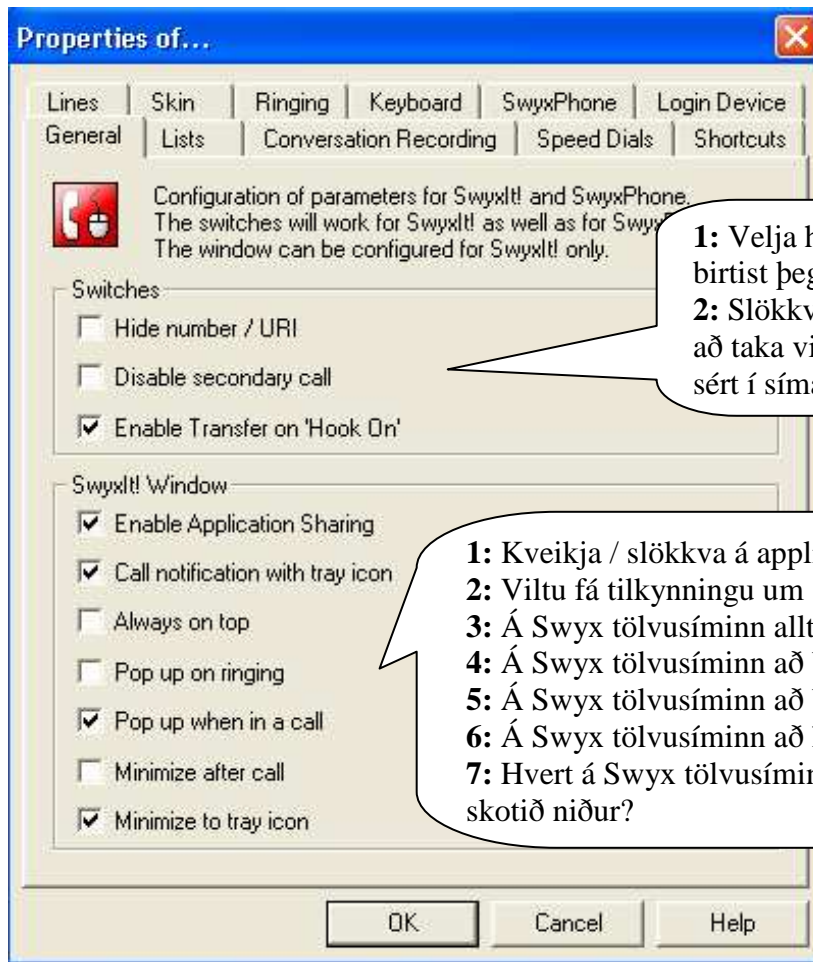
Properties of...

Lines | Skin | Ringing | Keyboard | SwyxPhone | Login Device
General | Lists | Conversation Recording | Speed Dials | Shortcuts

Configuration of parameters for SwyxIt! and SwyxPhone. The switches will work for SwyxIt! as well as for Swyx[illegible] The window can be configured for SwyxIt! only.

**1:** Velja h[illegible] birtist þeg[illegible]
**2:** Slökkv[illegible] að taka vi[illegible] sért í sím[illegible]

Switches

Hide number / URI

Disable secondary call

Enable Transfer on 'Hook On'

SwyxIt! Window

Enable Application Sharing

Call notification with tray icon

Always on top

Pop up on ringing

Pop up when in a call

Minimize after call

Minimize to tray icon

**1:** Kveikja / slökkva á appl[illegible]
**2:** Viltu fá tilkynningu um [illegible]
**3:** Á Swyx tölvusíminn allt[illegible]
**4:** Á Swyx tölvusíminn að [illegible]
**5:** Á Swyx tölvusíminn að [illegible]
**6:** Á Swyx tölvusíminn að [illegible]
**7:** Hvert á Swyx tölvusímin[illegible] skotið niður?

OK | Cancel | Help